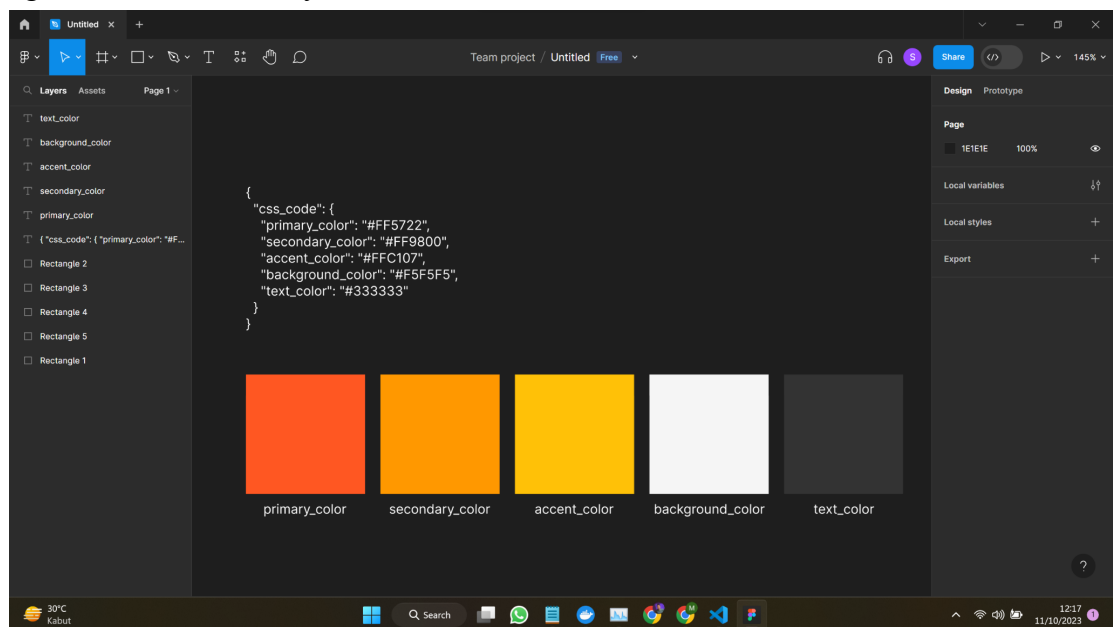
Untitled ×

Team project / Untitled Free

Share

145%

Layers Assets Page 1

text_color
background_color
accent_color
secondary_color
primary_color
{ "css_code": { "primary_color": "#F...
Rectangle 2
Rectangle 3
Rectangle 4
Rectangle 5
Rectangle 1

{
"css_code": {
"primary_color": "#FF5722",
"secondary_color": "#FF9800",
"accent_color": "#FFC107",
"background_color": "#F5F5F5",
"text_color": "#333333"
}
}

primary_color secondary_color accent_color background_color text_color

Design Prototype

Page

1E1E1E 100%

Local variables

Local styles

Export

?

30°C
Kabut

Search

12:17
11/10/2023